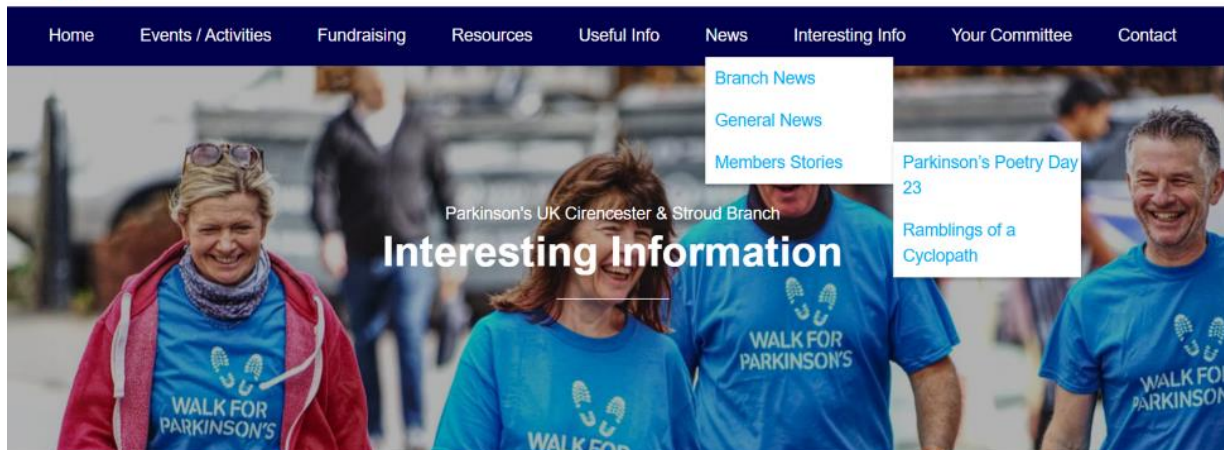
Home Events / Activities Fundraising Resources Useful Info News Interesting Info Your Committee Contact

Branch News

General News

Members Stories

Parkinson's Poetry Day 23

Ramblings of a Cyclopath

Parkinson's UK Cirencester & Stroud Branch

Interesting Information

WALK FOR PARKINSON'S

WALK FOR PARKINSON'S

WALK FOR PARKINSON'S

WALK FOR